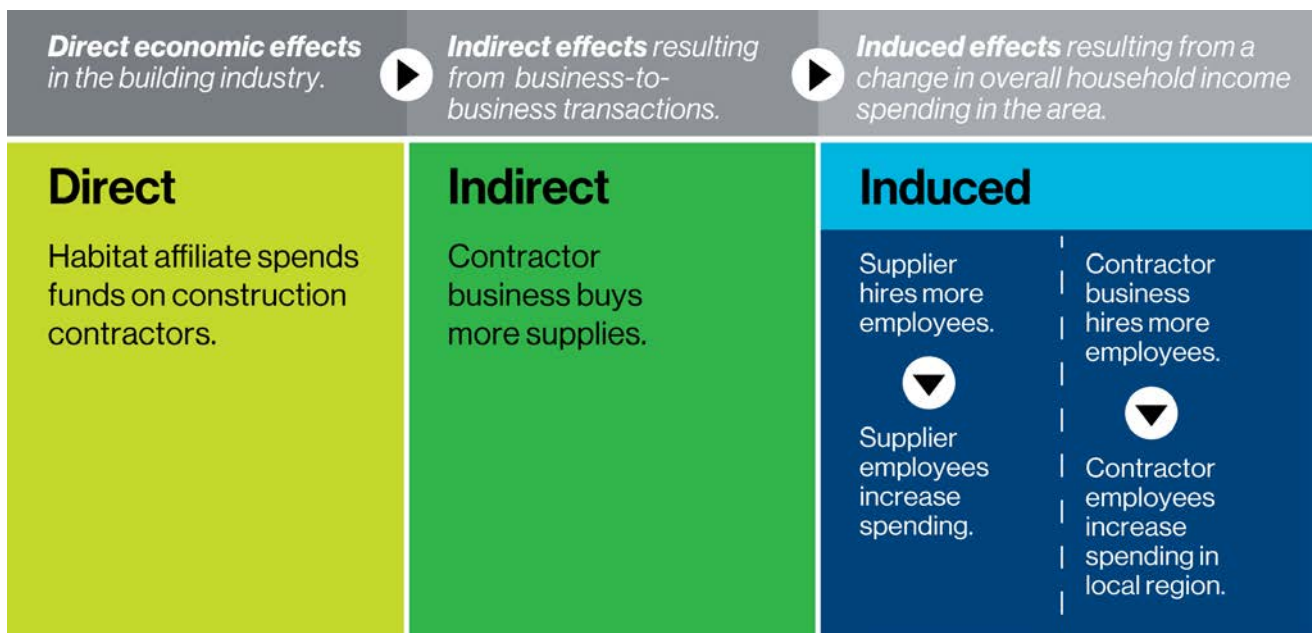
**Direct economic effects** in the building industry.

**Indirect effects** resulting from business-to-business transactions.

**Induced effects** resulting from a change in overall household income spending in the area.

Direct

Habitat affiliate spends funds on construction contractors.

Indirect

Contractor business buys more supplies.

Induced

Supplier hires more employees.

Supplier employees increase spending.

Contractor business hires more employees.

Contractor employees increase spending in local region.